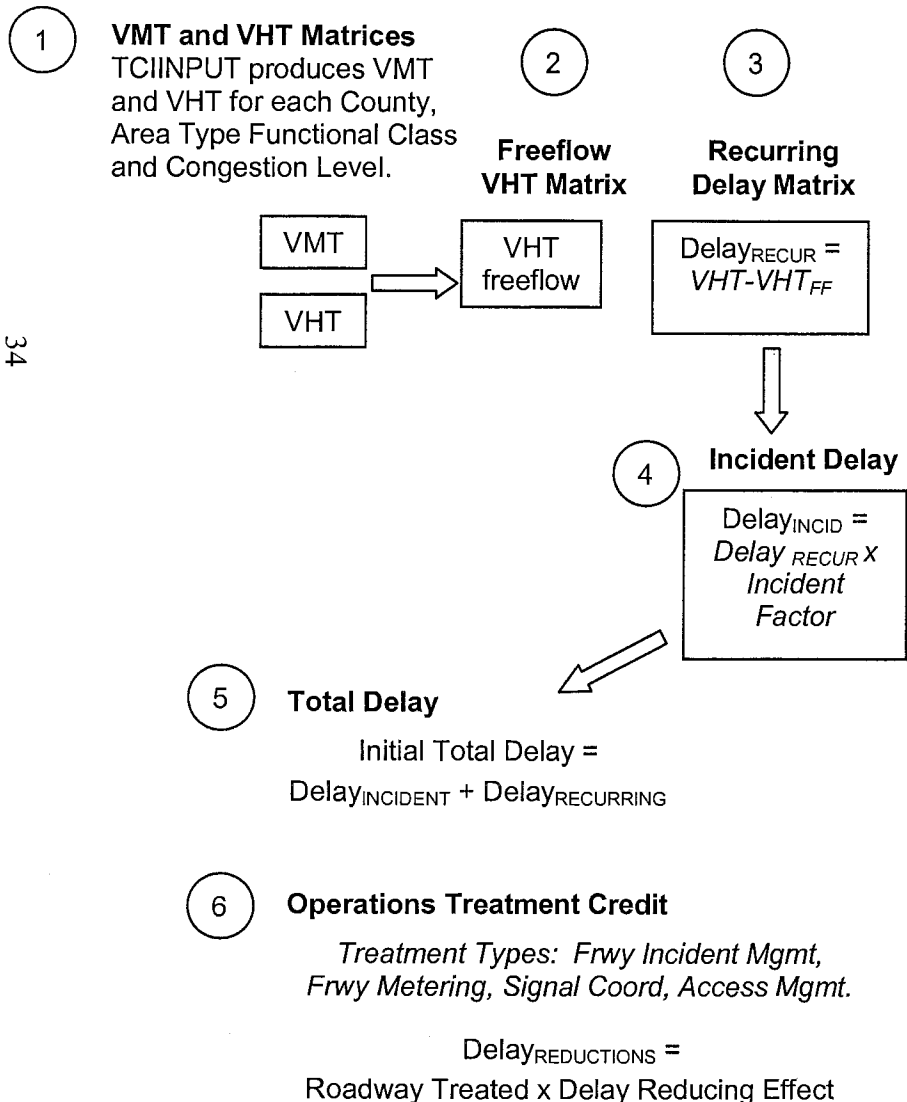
1

**VMT and VHT Matrices**
TCIINPUT produces VMT and VHT for each County, Area Type Functional Class and Congestion Level.

2

**Freeflow VHT Matrix**

3

**Recurring Delay Matrix**

VMT

VHT

VHT freeflow

Delay$_{RECUR}$ = *VHT-VHT$_{FF}$*

34

4

**Incident Delay**

Delay$_{INCID}$ = *Delay $_{RECUR}$ x Incident Factor*

5

**Total Delay**

Initial Total Delay = Delay$_{INCIDENT}$ + Delay$_{RECURRING}$

6

**Operations Treatment Credit**

*Treatment Types: Frwy Incident Mgmt, Frwy Metering, Signal Coord, Access Mgmt.*

Delay$_{REDUCTIONS}$ = Roadway Treated x Delay Reducing Effect